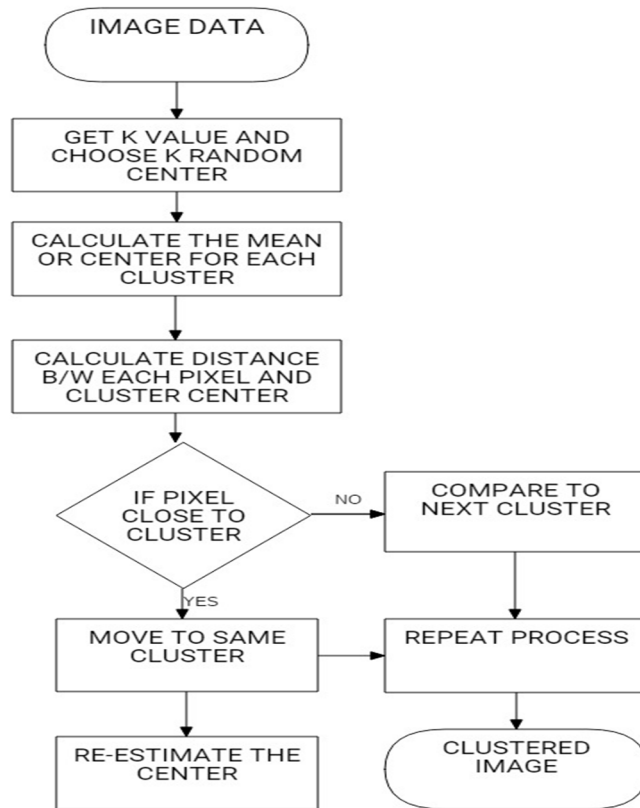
IMAGE DATA

GET K VALUE AND CHOOSE K RANDOM CENTER

CALCULATE THE MEAN OR CENTER FOR EACH CLUSTER

CALCULATE DISTANCE B/W EACH PIXEL AND CLUSTER CENTER

IF PIXEL CLOSE TO CLUSTER

NO

COMPARE TO NEXT CLUSTER

YES

MOVE TO SAME CLUSTER

REPEAT PROCESS

RE-ESTIMATE THE CENTER

CLUSTERED IMAGE